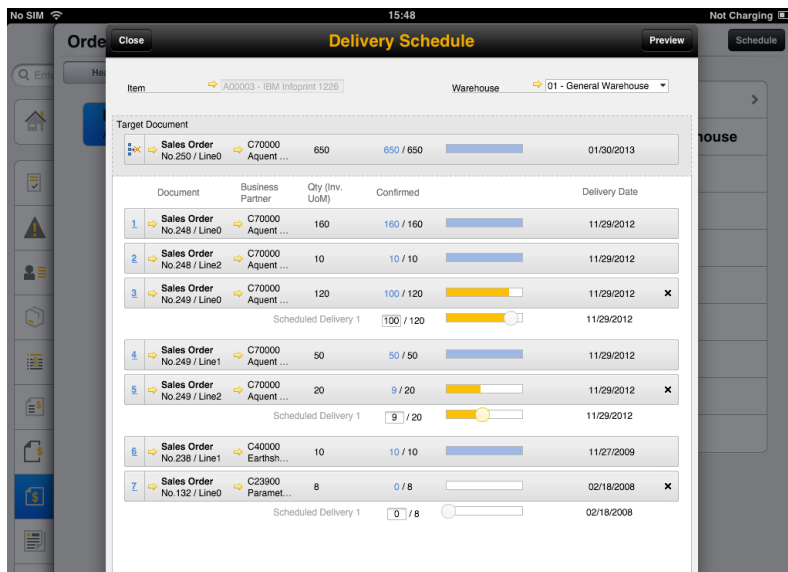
No SIM 15:48 Not Charging

Orde Close Delivery Schedule Preview Schedule

Q Ent He

Item A00003 - IBM Infoprint 1226 Warehouse 01 - General Warehouse

Target Document

| | | | | | |
|---|---|---|---|---|---|
| Sales Order No.250 / Line0 | C70000 Aquent ... | 650 | 650 / 650 | | 01/30/2013 |

| | Document | Business Partner | Qty (Inv. UoM) | Confirmed | Delivery Date | |
|---|---|---|---|---|---|---|
| 1 | Sales Order No.248 / Line0 | C70000 Aquent ... | 160 | 160 / 160 | 11/29/2012 | |
| 2 | Sales Order No.248 / Line2 | C70000 Aquent ... | 10 | 10 / 10 | 11/29/2012 | |
| 3 | Sales Order No.249 / Line0 | C70000 Aquent ... | 120 | 100 / 120 | 11/29/2012 | × |
| | Scheduled Delivery 1 | | | 100 / 120 | 11/29/2012 | |
| 4 | Sales Order No.249 / Line1 | C70000 Aquent ... | 50 | 50 / 50 | 11/29/2012 | |
| 5 | Sales Order No.249 / Line2 | C70000 Aquent ... | 20 | 9 / 20 | 11/29/2012 | × |
| | Scheduled Delivery 1 | | | 9 / 20 | 11/29/2012 | |
| 6 | Sales Order No.238 / Line1 | C40000 Earthsh... | 10 | 10 / 10 | 11/27/2009 | |
| 7 | Sales Order No.132 / Line0 | C23900 Paramet... | 8 | 0 / 8 | 02/18/2008 | × |
| | Scheduled Delivery 1 | | | 0 / 8 | 02/18/2008 | |

house